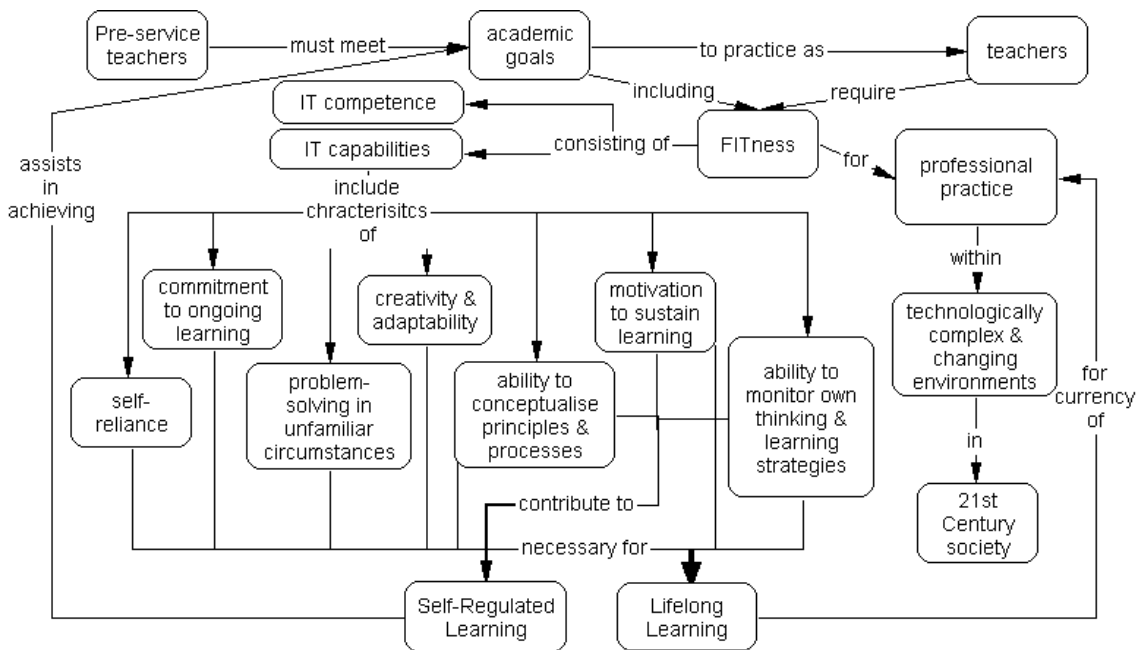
Pre-service teachers

must meet

academic goals

to practice as

teachers

including

require

IT competence

IT capabilities

consisting of

FITness

for

professional practice

assists in achieving

include chracterisitcs of

commitment to ongoing learning

creativity & adaptability

motivation to sustain learning

within

technologically complex & changing environments

self-reliance

problem-solving in unfamiliar circumstances

ability to conceptualise principles & processes

ability to monitor own thinking & learning strategies

for currency of

in

21st Century society

contribute to

necessary for

Self-Regulated Learning

Lifelong Learning